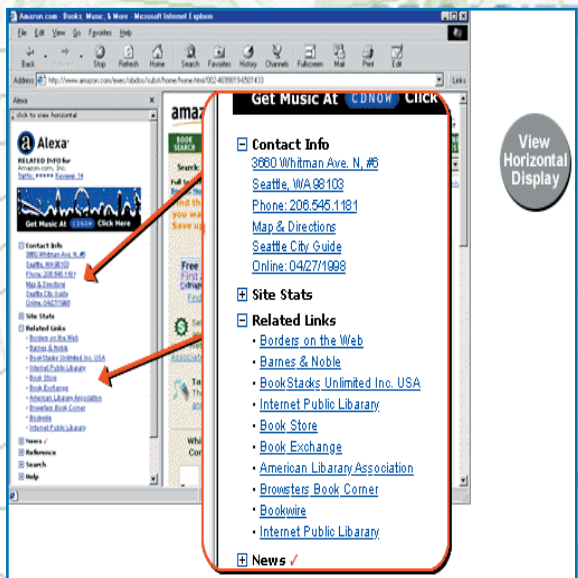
Amazon.com - Books, Music, & More - Microsoft Internet Explorer

File Edit View Go Favorites Help

Back Forward Stop Refresh Home Search Favorites History Channels Fullscreen Mail Print Edit

Address http://www.amazon.com/exec/obidos/subst/home/home.html/002-4039019-6501433

Links

Alexa

click to view horizontal

Alexa

RELATED INFO for Amazon.com, Inc.

Get Music At CDNOW Click Here

Contact Info
3660 Whitman Ave. N, #6
Seattle, WA 98103
Phone: 206.545.1181
Map & Directions
Seattle City Guide
Online: 04/27/1998

Site Stats

Related Links
Borders on the Web
Barnes & Noble
BookStacks Unlimited Inc. USA
Internet Public Library
Book Store
Book Exchange
American Library Association
Browsters Book Corner
Bookwire
Internet Public Library

News ✓

Reference

Search

Help

Get Music At CDNOW Click

Contact Info
3660 Whitman Ave. N, #6
Seattle, WA 98103
Phone: 206.545.1181
Map & Directions
Seattle City Guide
Online: 04/27/1998

Site Stats

Related Links
• Borders on the Web
• Barnes & Noble
• BookStacks Unlimited Inc. USA
• Internet Public Library
• Book Store
• Book Exchange
• American Library Association
• Browsters Book Corner
• Bookwire
• Internet Public Library

News ✓

View Horizontal Display